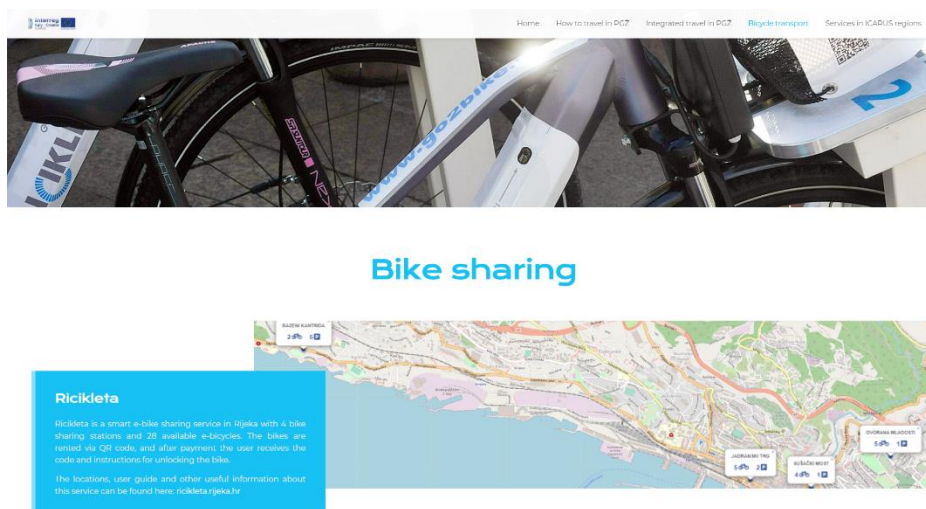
Interreg Italy - Croatia

Home How to travel in PGZ Integrated travel in PGZ Bicycle transport Services in ICARUS regions

www.gozbike

Bike sharing

RAZEM KANTRIDA
2 8

JADRANSKI TRG
5 2

SUŠAČKI MOST
4 1

IZVORANI MLADOSTI
5 1

Ricikleta

Ricikleta is a smart e-bike sharing service in Rijeka with 4 bike sharing stations and 28 available e-bicycles. The bikes are rented via QR code, and after payment, the user receives the code and instructions for unlocking the bike.

The locations, user guide and other useful information about this service can be found here: ricikleta.rijeka.hr